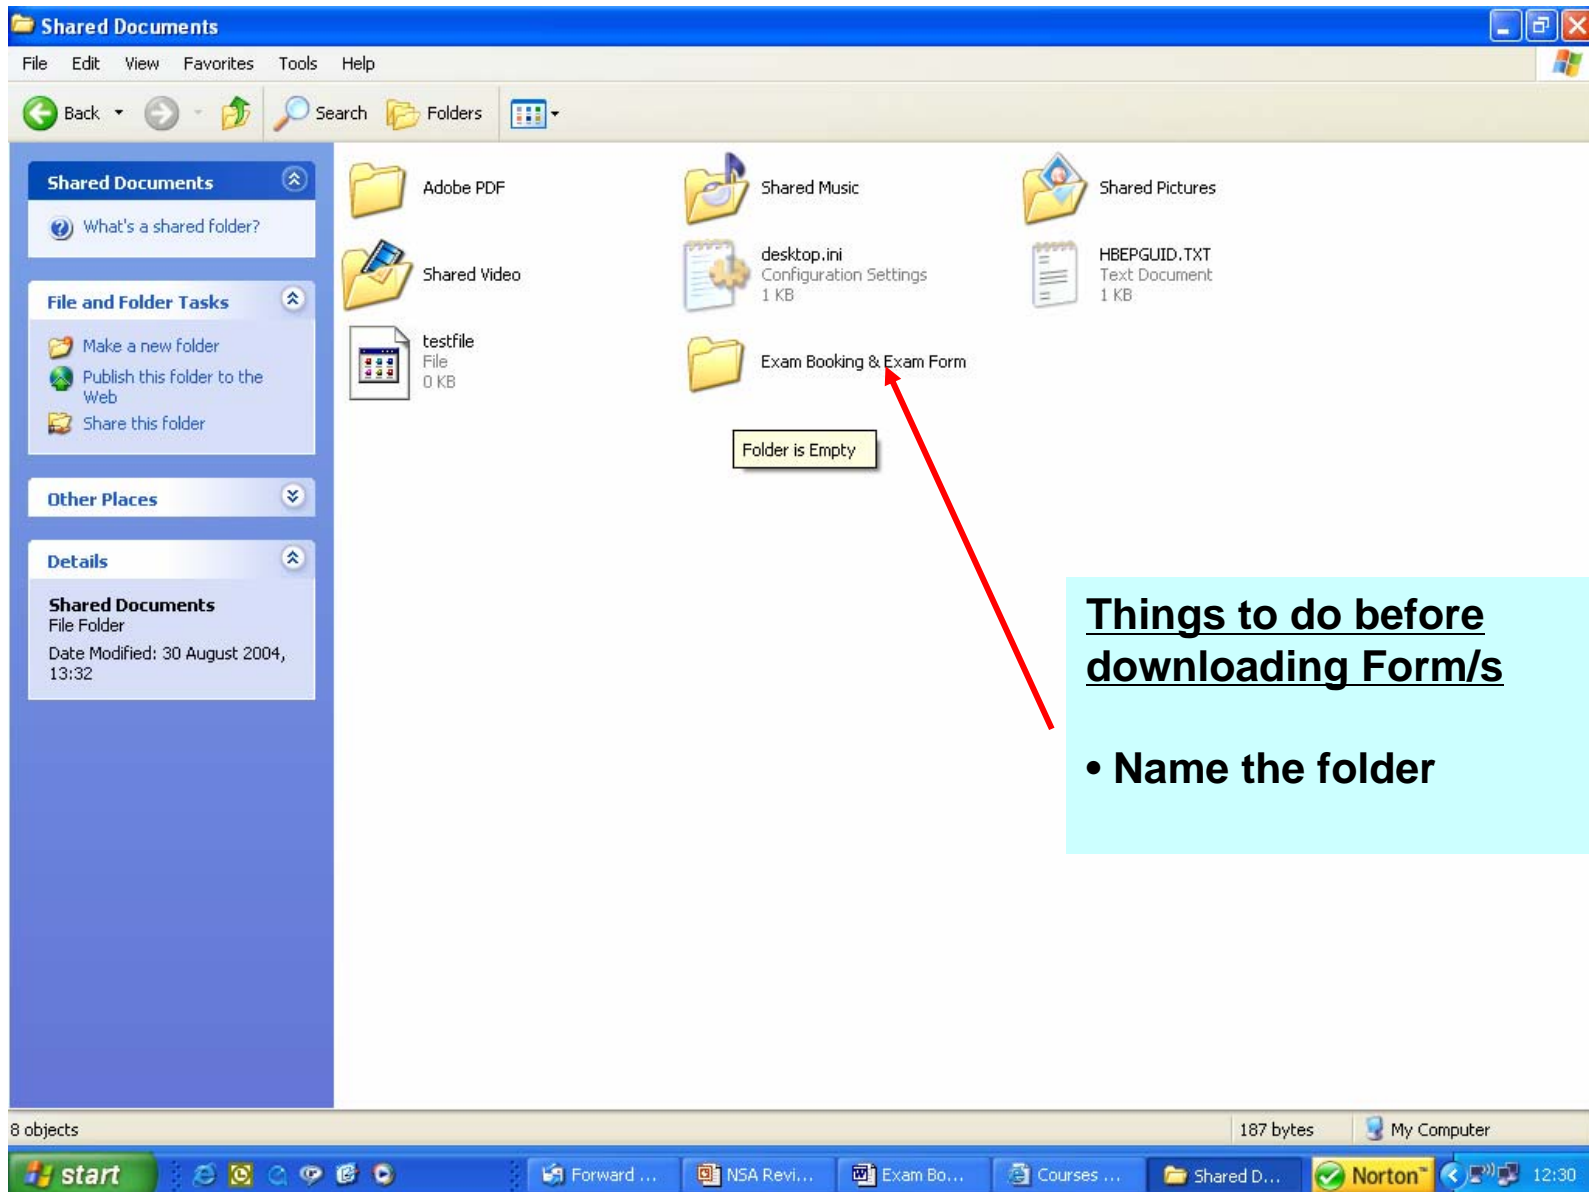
Shared Documents

File Edit View Favorites Tools Help

Back Search Folders

Shared Documents
What's a shared folder?

File and Folder Tasks
Make a new folder
Publish this folder to the Web
Share this folder

Other Places

Details
Shared Documents
File Folder
Date Modified: 30 August 2004, 13:32

Adobe PDF

Shared Music

Shared Pictures

Shared Video

desktop.ini
Configuration Settings
1 KB

HBEPGUID.TXT
Text Document
1 KB

testfile
File
0 KB

Exam Booking & Exam Form

Folder is Empty

Things to do before downloading Form/s

• Name the folder

8 objects

187 bytes

My Computer

start

Forward ...

NSA Revi...

Exam Bo...

Courses ...

Shared D...

Norton

12:30